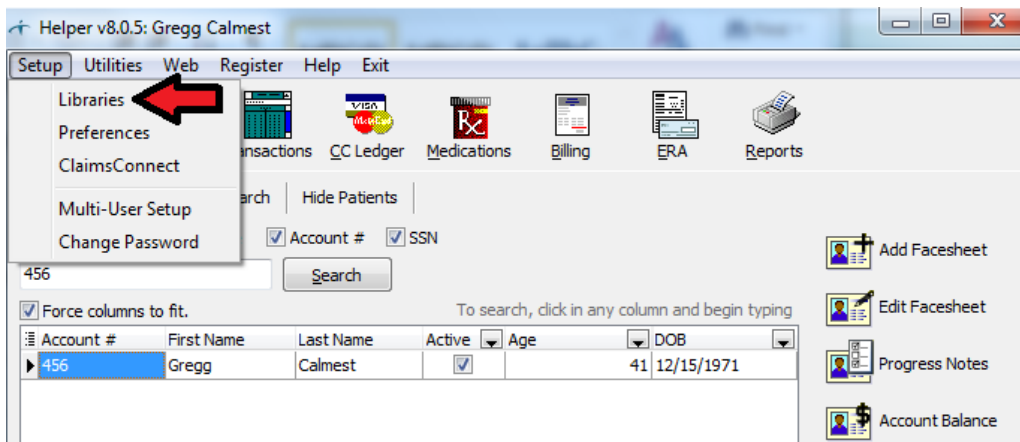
Helper v8.0.5: Gregg Calmest

Setup Utilities Web Register Help Exit

Libraries
Preferences
ClaimsConnect
Multi-User Setup
Change Password

ansactions CC Ledger Medications Billing ERA Reports

arch Hide Patients

Account # SSN

456

Search

Force columns to fit.

To search, click in any column and begin typing

| Account # | First Name | Last Name | Active | Age | DOB |
|---|---|---|---|---|---|
| 456 | Gregg | Calmest | ☑ | 41 | 12/15/1971 |

Add Facesheet
Edit Facesheet
Progress Notes
Account Balance